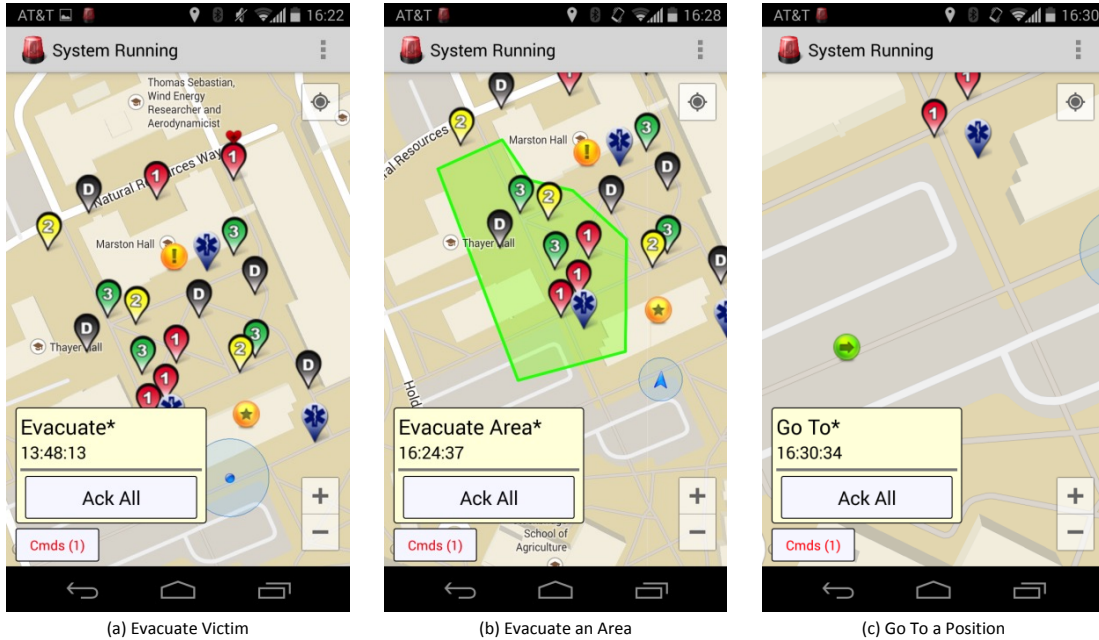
AT&T 16:22
System Running
Thomas Sebastian, Wind Energy Researcher and Aerodynamicist
Natural Resources Way
D 1 2 D 3 D 3 2 D 1 3 2 3 D 1 1
Marston Hall
Thayer Hall
Evacuate*
13:48:13
Ack All
Cmds (1)
+
−
(a) Evacuate Victim

AT&T 16:28
System Running
Natural Resources
Marston Hall
Thayer Hall
D 1 2 3 D 3 2 D 3 1 2 3 1 1 D
School of Agriculture
Hold
Evacuate Area*
16:24:37
Ack All
Cmds (1)
+
−
(b) Evacuate an Area

AT&T 16:30
System Running
1 1
Go To*
16:30:34
Ack All
Cmds (1)
+
−
(c) Go To a Position